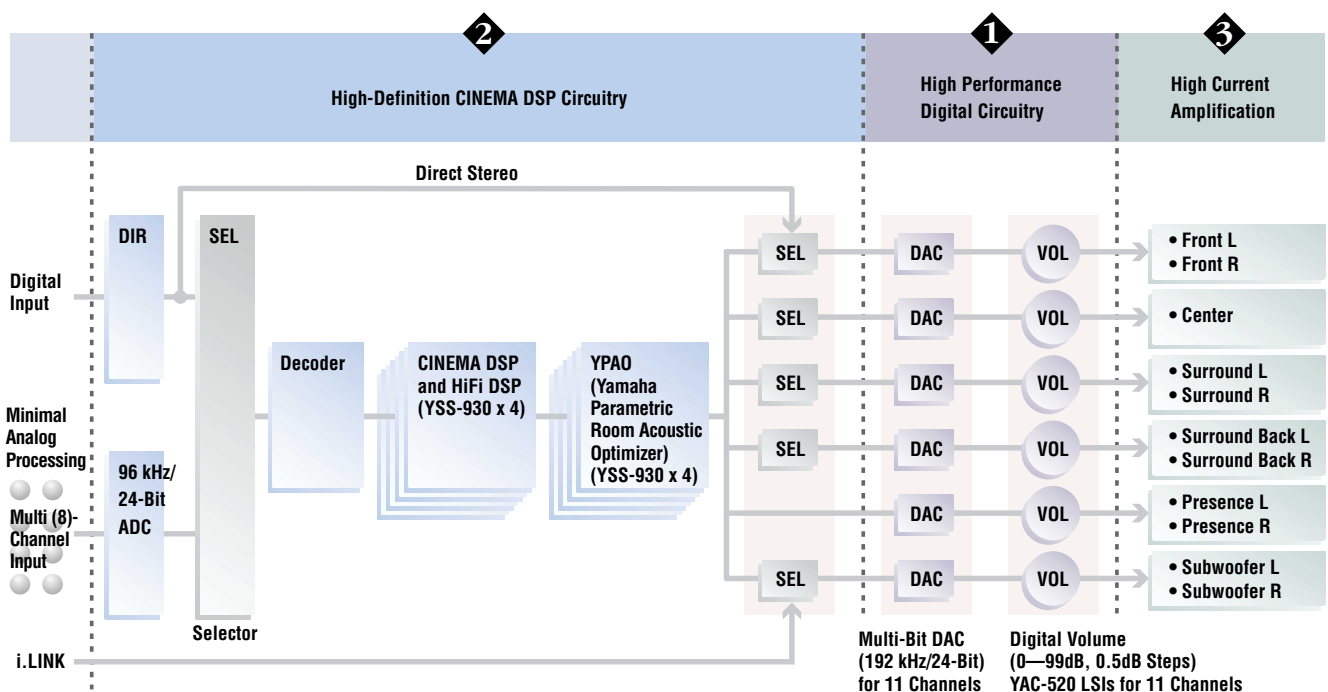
2
High-Definition CINEMA DSP Circuitry

1
High Performance Digital Circuitry

3
High Current Amplification

Direct Stereo

Digital Input

DIR

SEL

Selector

Minimal Analog Processing

Multi (8)-Channel Input

96 kHz/ 24-Bit ADC

i.LINK

Decoder

CINEMA DSP and HiFi DSP (YSS-930 x 4)

YPAO (Yamaha Parametric Room Acoustic Optimizer) (YSS-930 x 4)

SEL
SEL
SEL
SEL
SEL

DAC
DAC
DAC
DAC
DAC
DAC

VOL
VOL
VOL
VOL
VOL
VOL

• Front L
• Front R

• Center

• Surround L
• Surround R

• Surround Back L
• Surround Back R

• Presence L
• Presence R

• Subwoofer L
• Subwoofer R

Multi-Bit DAC (192 kHz/24-Bit) for 11 Channels

Digital Volume (0—99dB, 0.5dB Steps) YAC-520 LSIs for 11 Channels